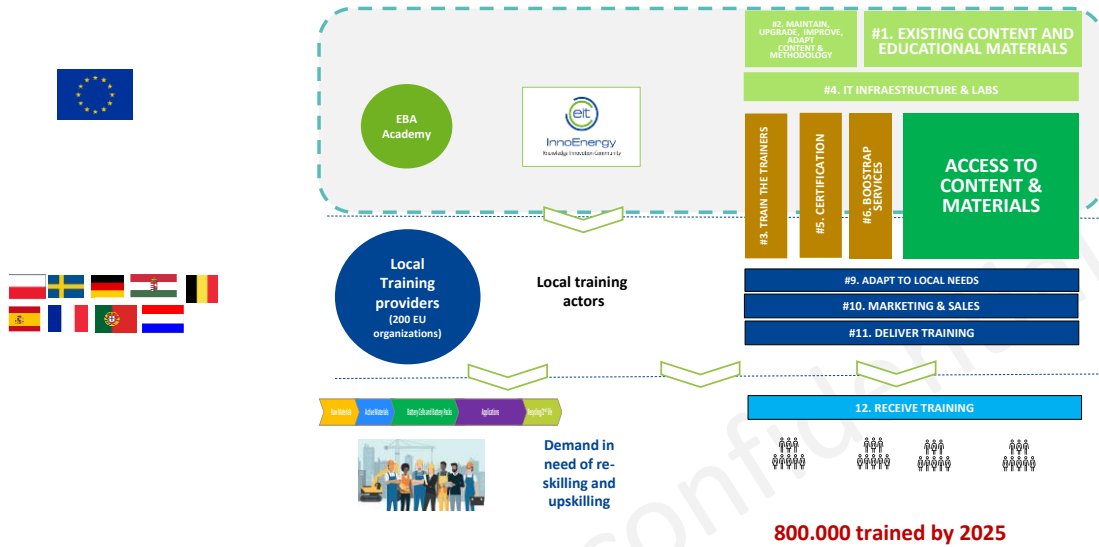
#2. MAINTAIN, UPGRADE, IMPROVE, ADAPT CONTENT & METHODOLOGY

#1. EXISTING CONTENT AND EDUCATIONAL MATERIALS

#4. IT INFRAESTRUCTURE & LABS

EBA Academy

eit InnoEnergy Knowledge Innovation Community

#3. TRAIN THE TRAINERS

#5. CERTIFICATION

#6. BOOSTRAP SERVICES

ACCESS TO CONTENT & MATERIALS

Local Training providers (200 EU organizations)

Local training actors

#9. ADAPT TO LOCAL NEEDS

#10. MARKETING & SALES

#11. DELIVER TRAINING

Raw Materials | Active Materials | Battery Cells and Battery Packs | Applications | Recycling/2nd life

12. RECEIVE TRAINING

Demand in need of re-skilling and upskilling

800.000 trained by 2025

confidential